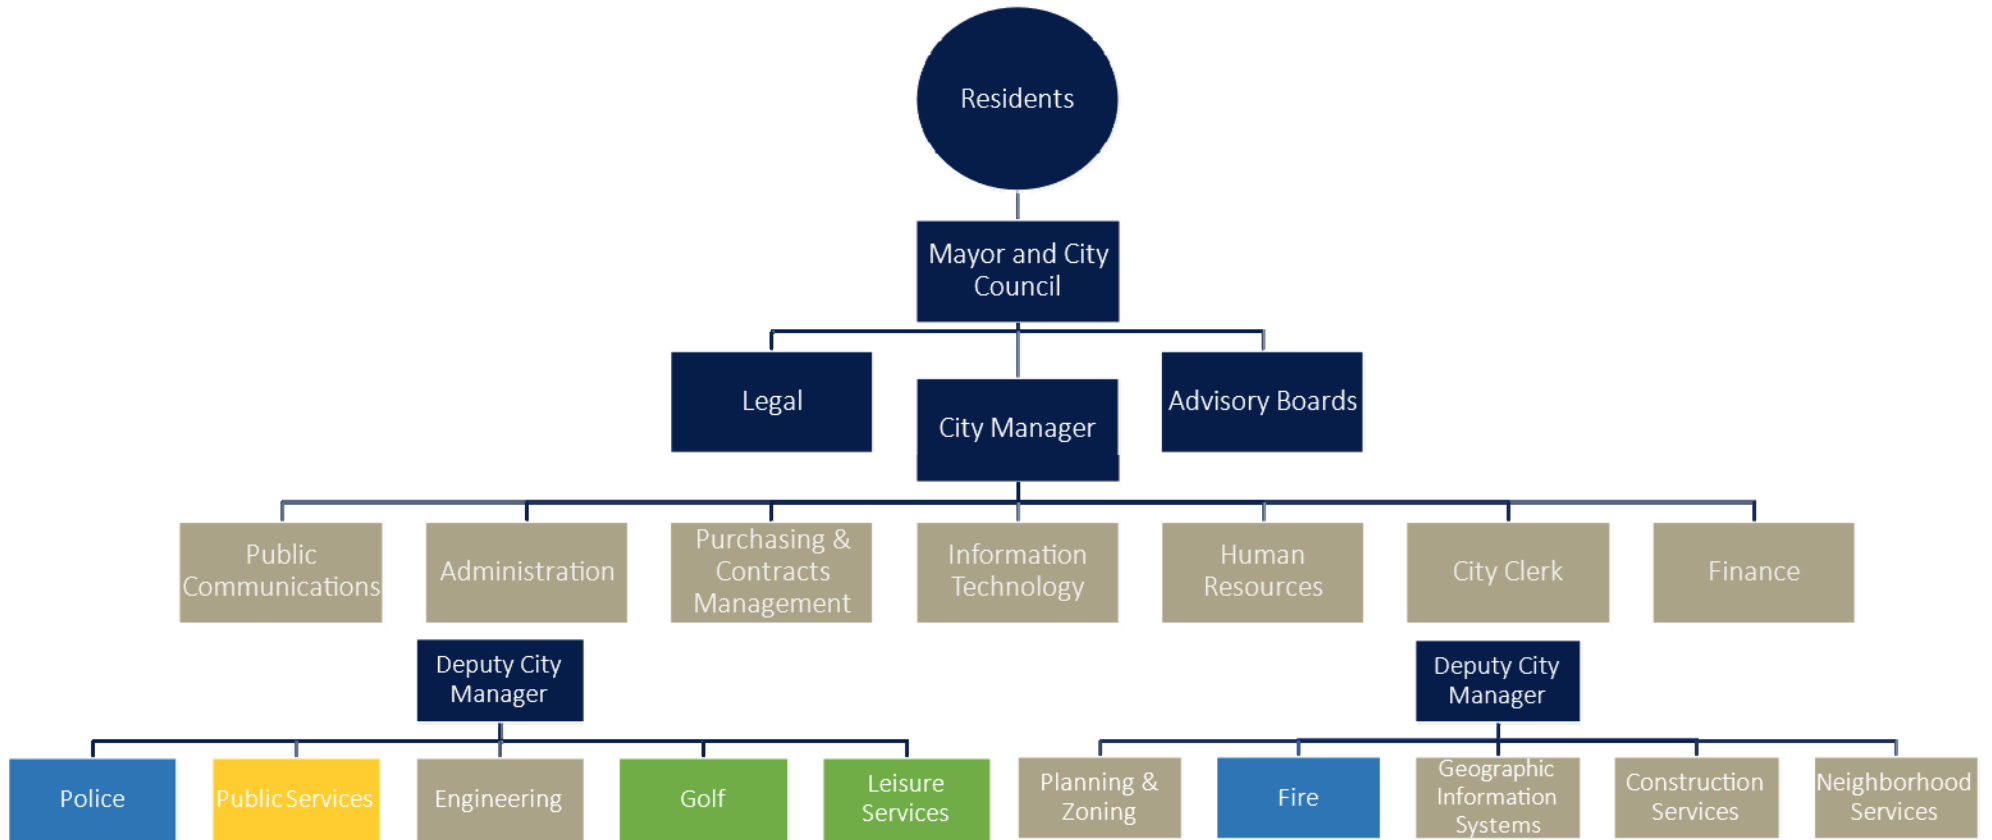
Residents

Mayor and City Council

Legal

City Manager

Advisory Boards

Public Communications

Administration

Purchasing & Contracts Management

Information Technology

Human Resources

City Clerk

Finance

Deputy City Manager

Deputy City Manager

Police

Public Services

Engineering

Golf

Leisure Services

Planning & Zoning

Fire

Geographic Information Systems

Construction Services

Neighborhood Services